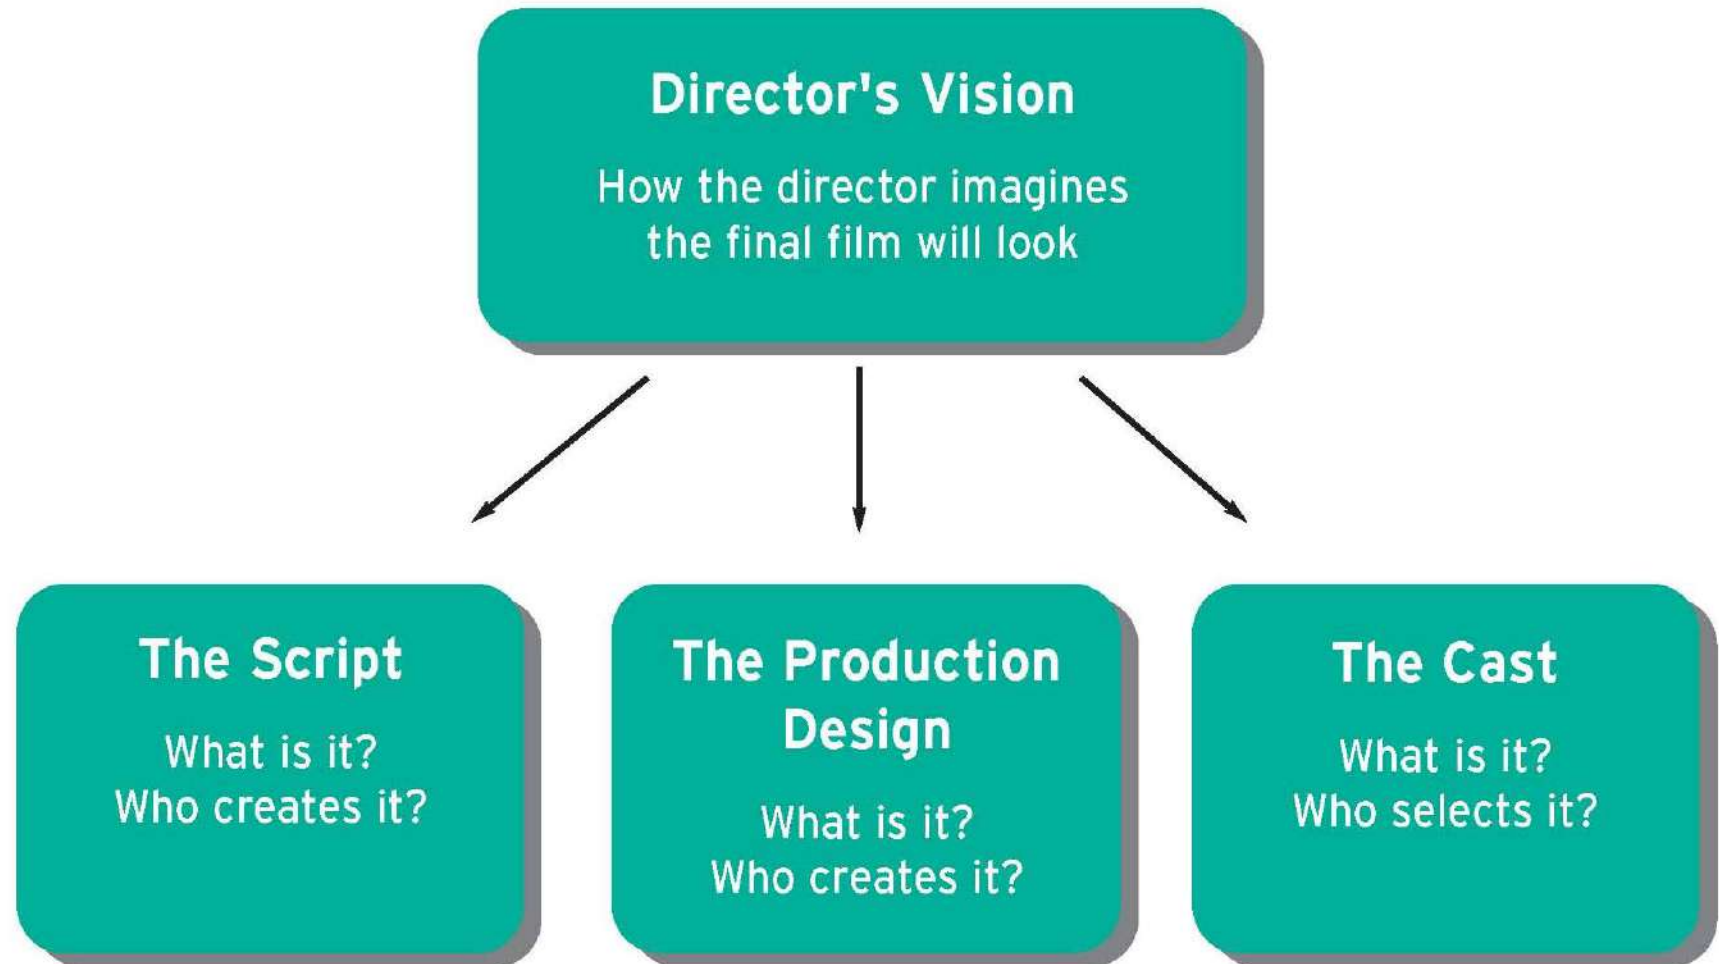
Director's Vision

How the director imagines the final film will look

The Script

What is it?
Who creates it?

The Production Design

What is it?
Who creates it?

The Cast

What is it?
Who selects it?